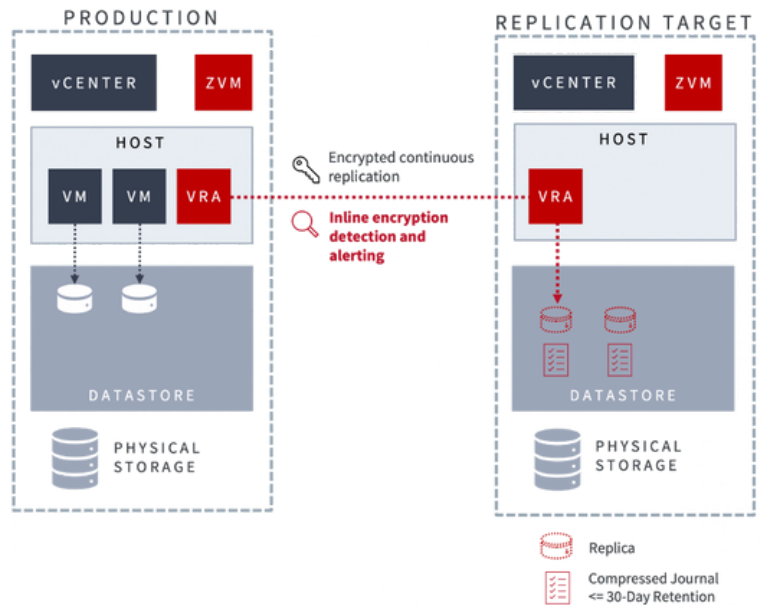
PRODUCTION

vCENTER

ZVM

HOST

VM

VM

VRA

DATASTORE

PHYSICAL STORAGE

Encrypted continuous replication

Inline encryption detection and alerting

REPLICATION TARGET

vCENTER

ZVM

HOST

VRA

DATASTORE

PHYSICAL STORAGE

Replica

Compressed Journal <= 30-Day Retention